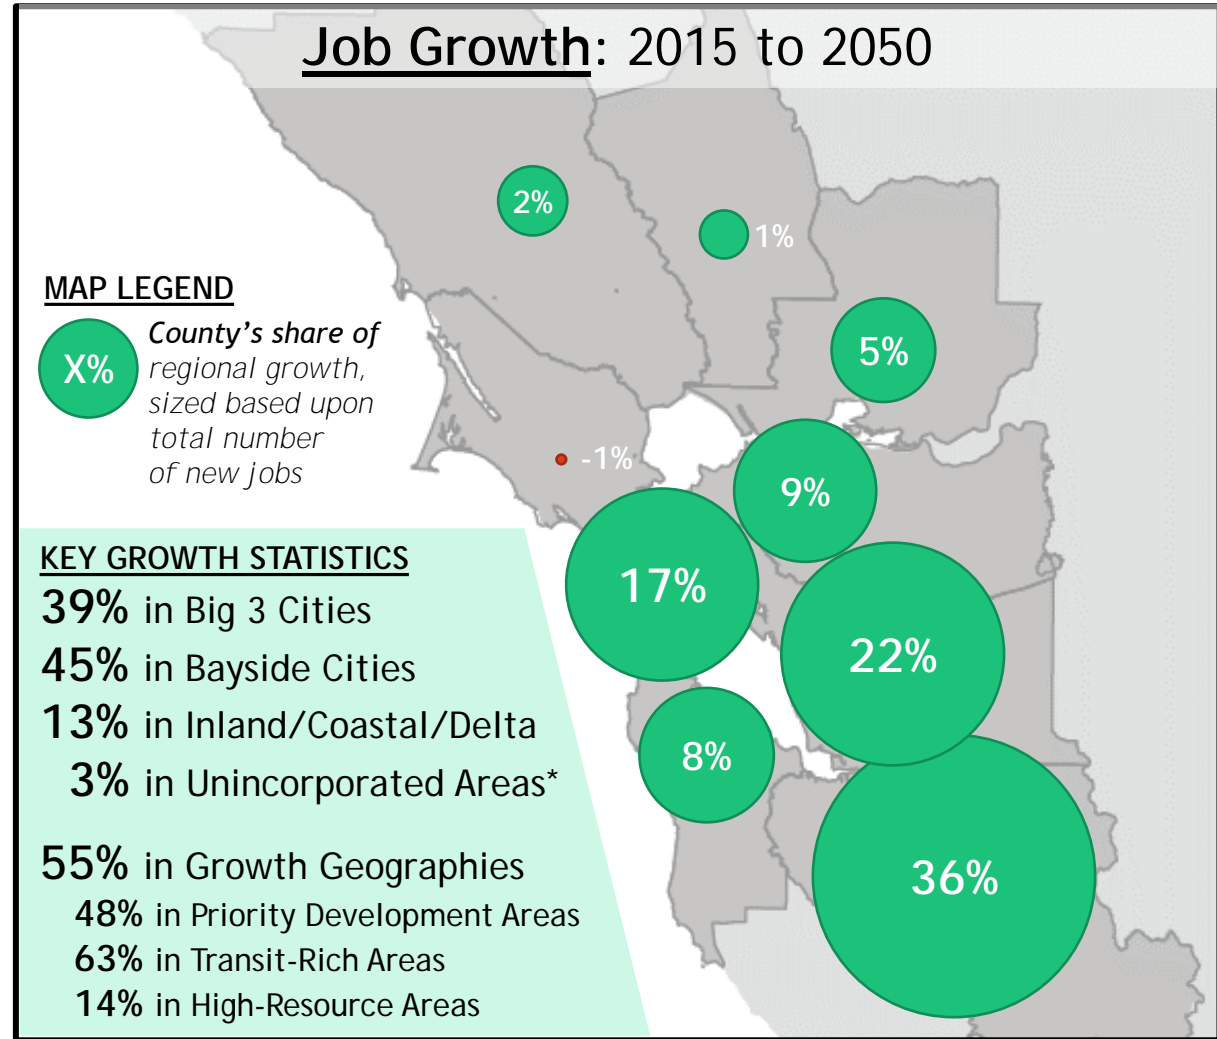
Job Growth: 2015 to 2050

2%

1%

MAP LEGEND

X% County's share of regional growth, sized based upon total number of new jobs

5%

-1%

9%

17%

22%

8%

36%

KEY GROWTH STATISTICS

39% in Big 3 Cities

45% in Bayside Cities

13% in Inland/Coastal/Delta

3% in Unincorporated Areas*

55% in Growth Geographies

48% in Priority Development Areas

63% in Transit-Rich Areas

14% in High-Resource Areas